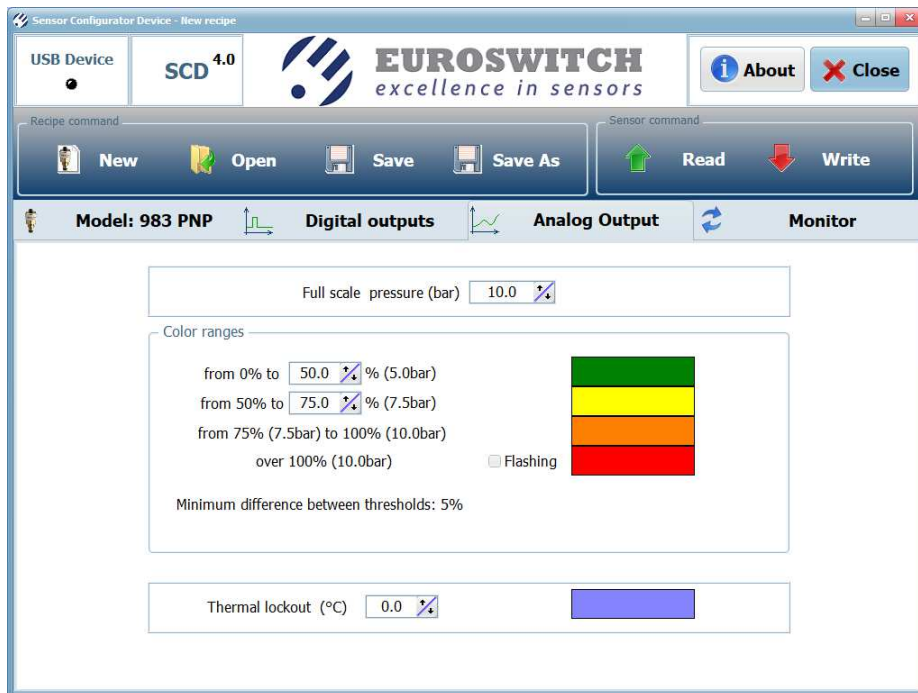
Sensor Configurator Device - New recipe

USB Device

SCD $^{4.0}$

EUROSWITCH
excellence in sensors

About
Close

Recipe command
New
Open
Save
Save As

Sensor command
Read
Write

Model: 983 PNP
Digital outputs
Analog Output
Monitor

Full scale pressure (bar) 10.0

Color ranges
from 0% to 50.0 % (5.0bar)
from 50% to 75.0 % (7.5bar)
from 75% (7.5bar) to 100% (10.0bar)
over 100% (10.0bar)
Flashing

Minimum difference between thresholds: 5%

Thermal lockout (°C) 0.0